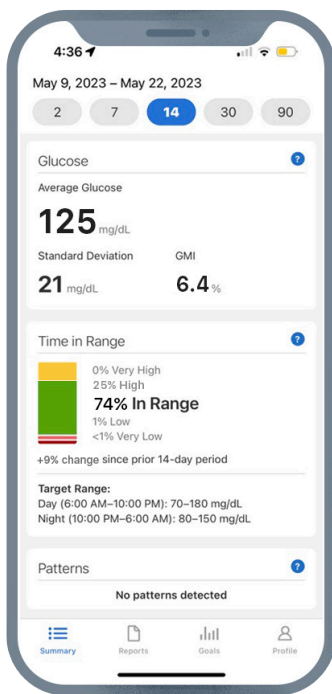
4:36

May 9, 2023 – May 22, 2023

2 7 14 30 90

Glucose

Average Glucose

125 mg/dL

Standard Deviation

21 mg/dL

GMI

6.4 %

Time in Range

0% Very High
25% High
74% In Range
1% Low
<1% Very Low

+9% change since prior 14-day period

Target Range:
Day (6:00 AM–10:00 PM): 70–180 mg/dL
Night (10:00 PM–6:00 AM): 80–150 mg/dL

Patterns

No patterns detected

Summary Reports Goals Profile